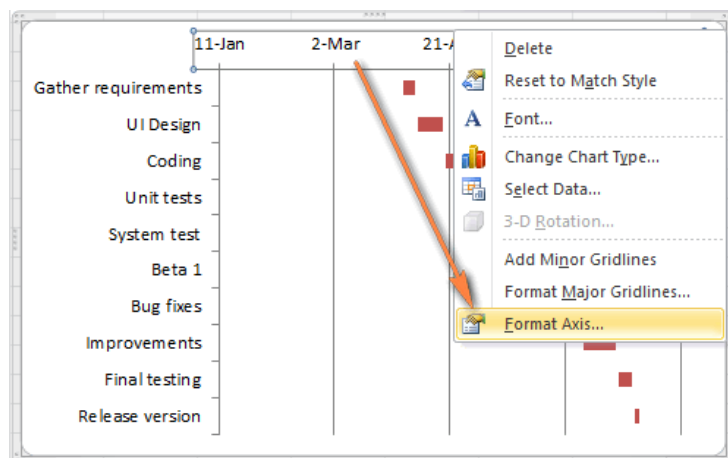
11-Jan
2-Mar
21-A

Gather requirements
UI Design
Coding
Unit tests
System test
Beta 1
Bug fixes
Improvements
Final testing
Release version

Delete
Reset to Match Style
Font...
Change Chart Type...
Select Data...
3-D Rotation...
Add Minor Gridlines
Format Major Gridlines...
Format Axis...